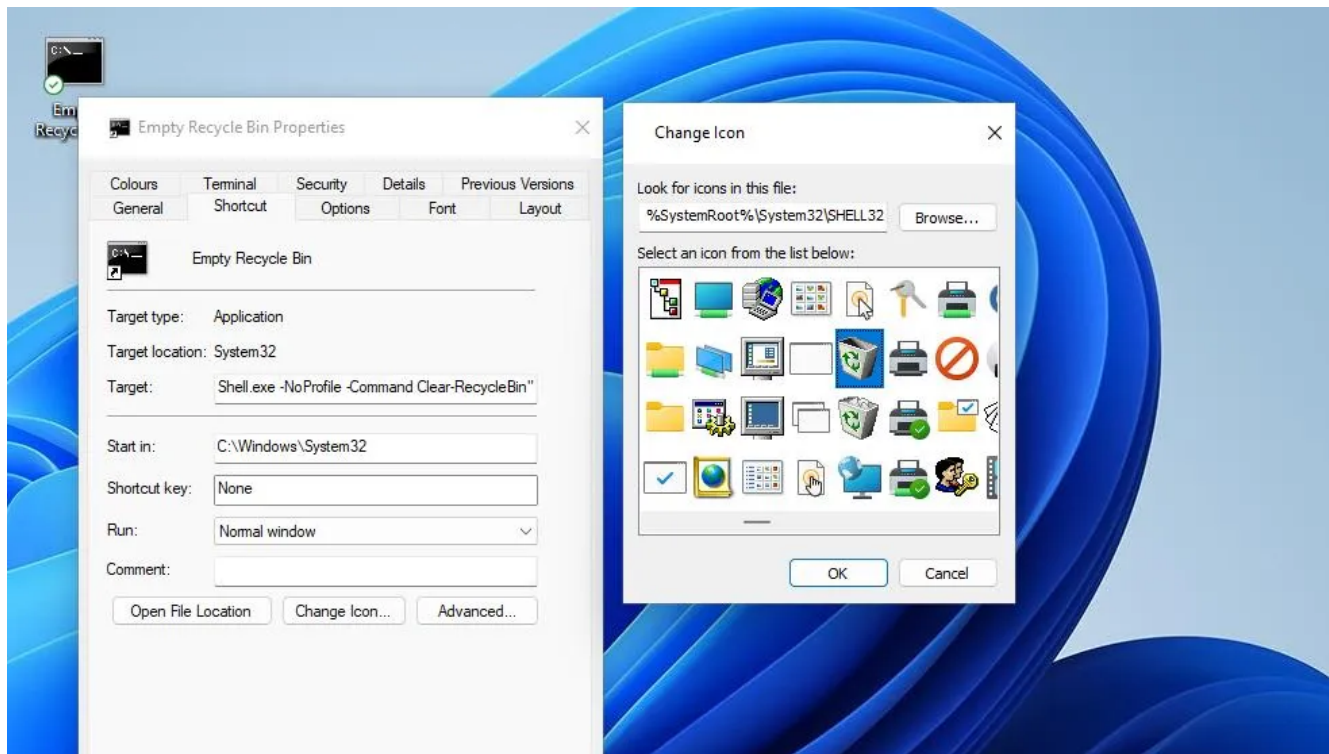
C:\_
Em
Recyc

C:\_ Empty Recycle Bin Properties

Colours
Terminal
Security
Details
Previous Versions
General
Shortcut
Options
Font
Layout

Empty Recycle Bin

Target type: Application
Target location: System32
Target: Shell.exe -NoProfile -Command Clear-RecycleBin"

Start in: C:\Windows\System32
Shortcut key: None
Run: Normal window
Comment:

Open File Location
Change Icon...
Advanced...

Change Icon

Look for icons in this file:
%SystemRoot%\System32\SHELL32
Browse...
Select an icon from the list below:

OK
Cancel